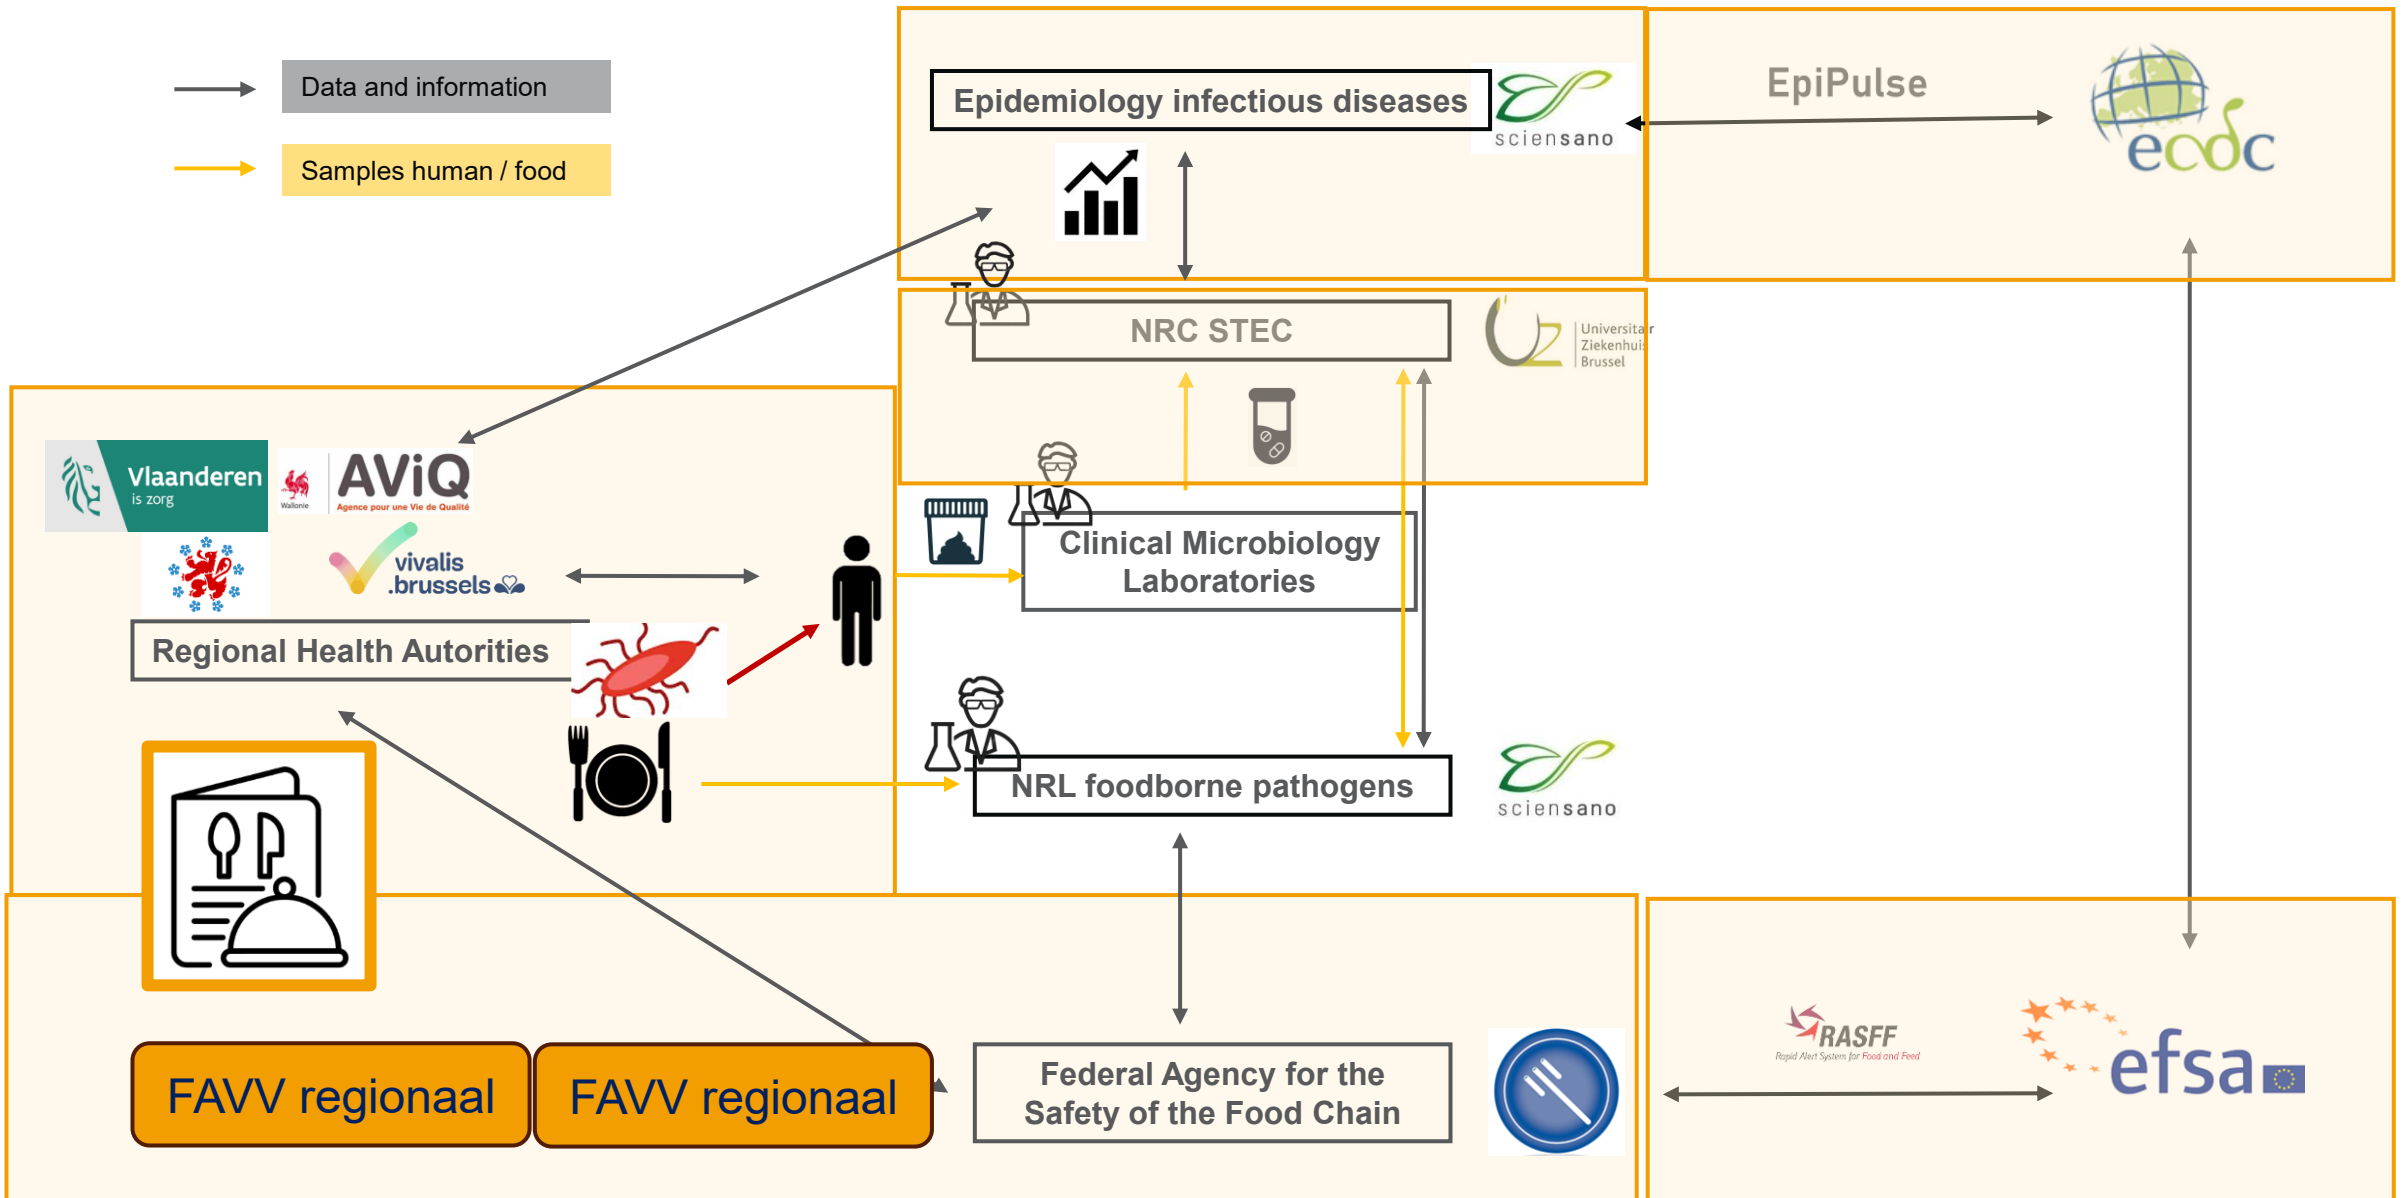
Data and information

Samples human / food

Epidemiology infectious diseases

sciensano

EpiPulse

ecdc

NRC STEC

Universitair Ziekenhuis Brussel

Vlaanderen is zorg

Wallonie

AViQ

Agence pour une Vie de Qualité

vivalis .brussels

Clinical Microbiology Laboratories

Regional Health Autorities

NRL foodborne pathogens

sciensano

RASFF

Rapid Alert System for Food and Feed

efsa

FAVV regionaal

FAVV regionaal

Federal Agency for the Safety of the Food Chain